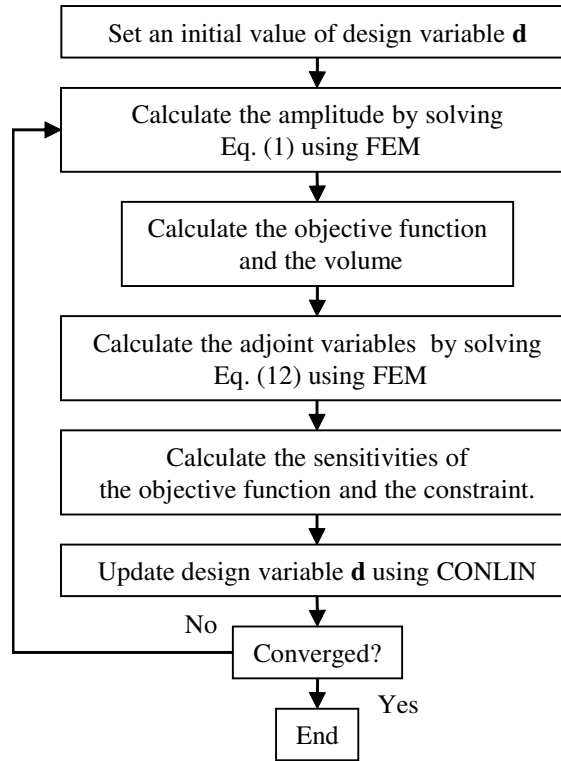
Set an initial value of design variable **d**

Calculate the amplitude by solving Eq. (1) using FEM

Calculate the objective function and the volume

Calculate the adjoint variables by solving Eq. (12) using FEM

Calculate the sensitivities of the objective function and the constraint.

Update design variable **d** using CONLIN

No

Converged?

Yes

End